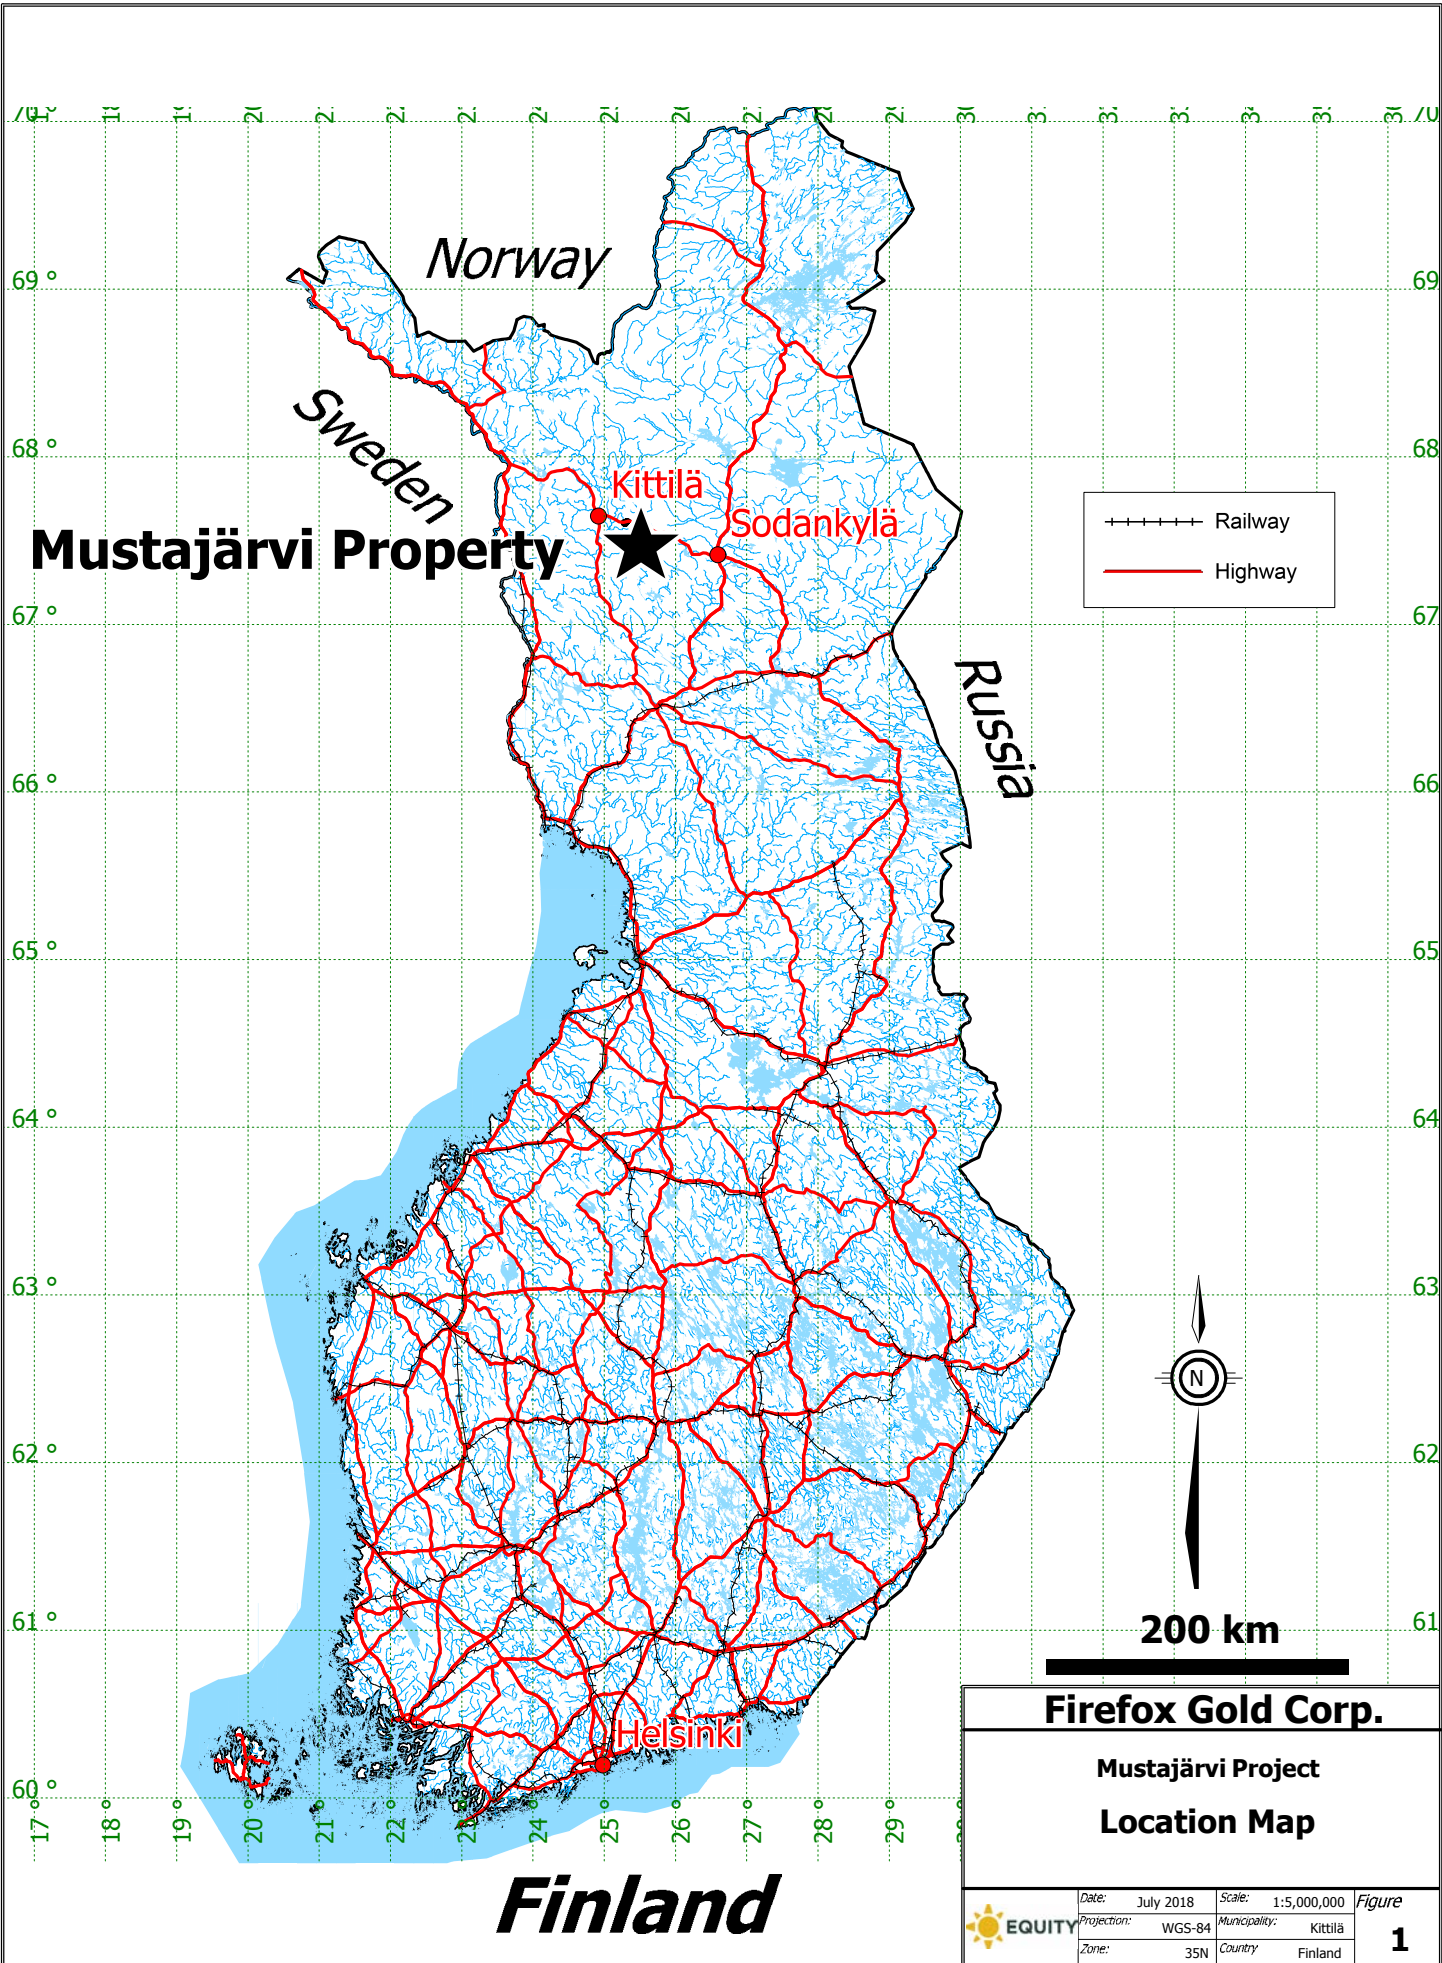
Norway
Sweden
Russia
Kittilä
Sodankylä
Mustajärvi Property
Helsinki
Railway
Highway
N
200 km
69 ° 69
68 ° 68
67 ° 67
66 ° 66
65 ° 65
64 ° 64
63 ° 63
62 ° 62
61 ° 61
60 °
17 ° 18 ° 19 ° 20 ° 21 ° 22 ° 23 ° 24 ° 25 ° 26 ° 27 ° 28 ° 29 °
Finland
Firefox Gold Corp.
Mustajärvi Project
Location Map
EQUITY
Date: July 2018
Scale: 1:5,000,000
Figure
1
Projection: WGS-84
Municipality: Kittilä
Zone: 35N
Country Finland